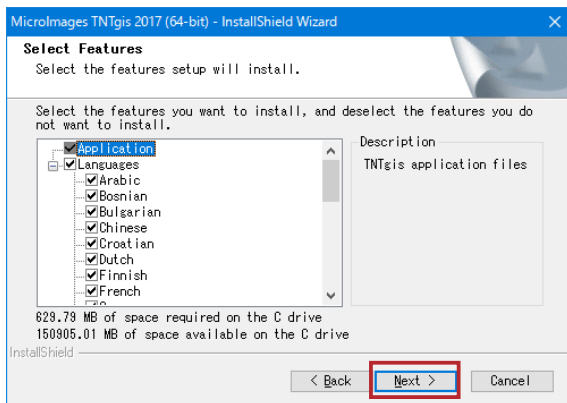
MicroImages TNTgis 2017 (64-bit) - InstallShield Wizard

Select Features
Select the features setup will install.

Select the features you want to install, and deselect the features you do not want to install.

Application
Languages
Arabic
Bosnian
Bulgarian
Chinese
Croatian
Dutch
Finnish
French

Description
TNTgis application files

629.79 MB of space required on the C drive
150905.01 MB of space available on the C drive

InstallShield

< Back
Next >
Cancel